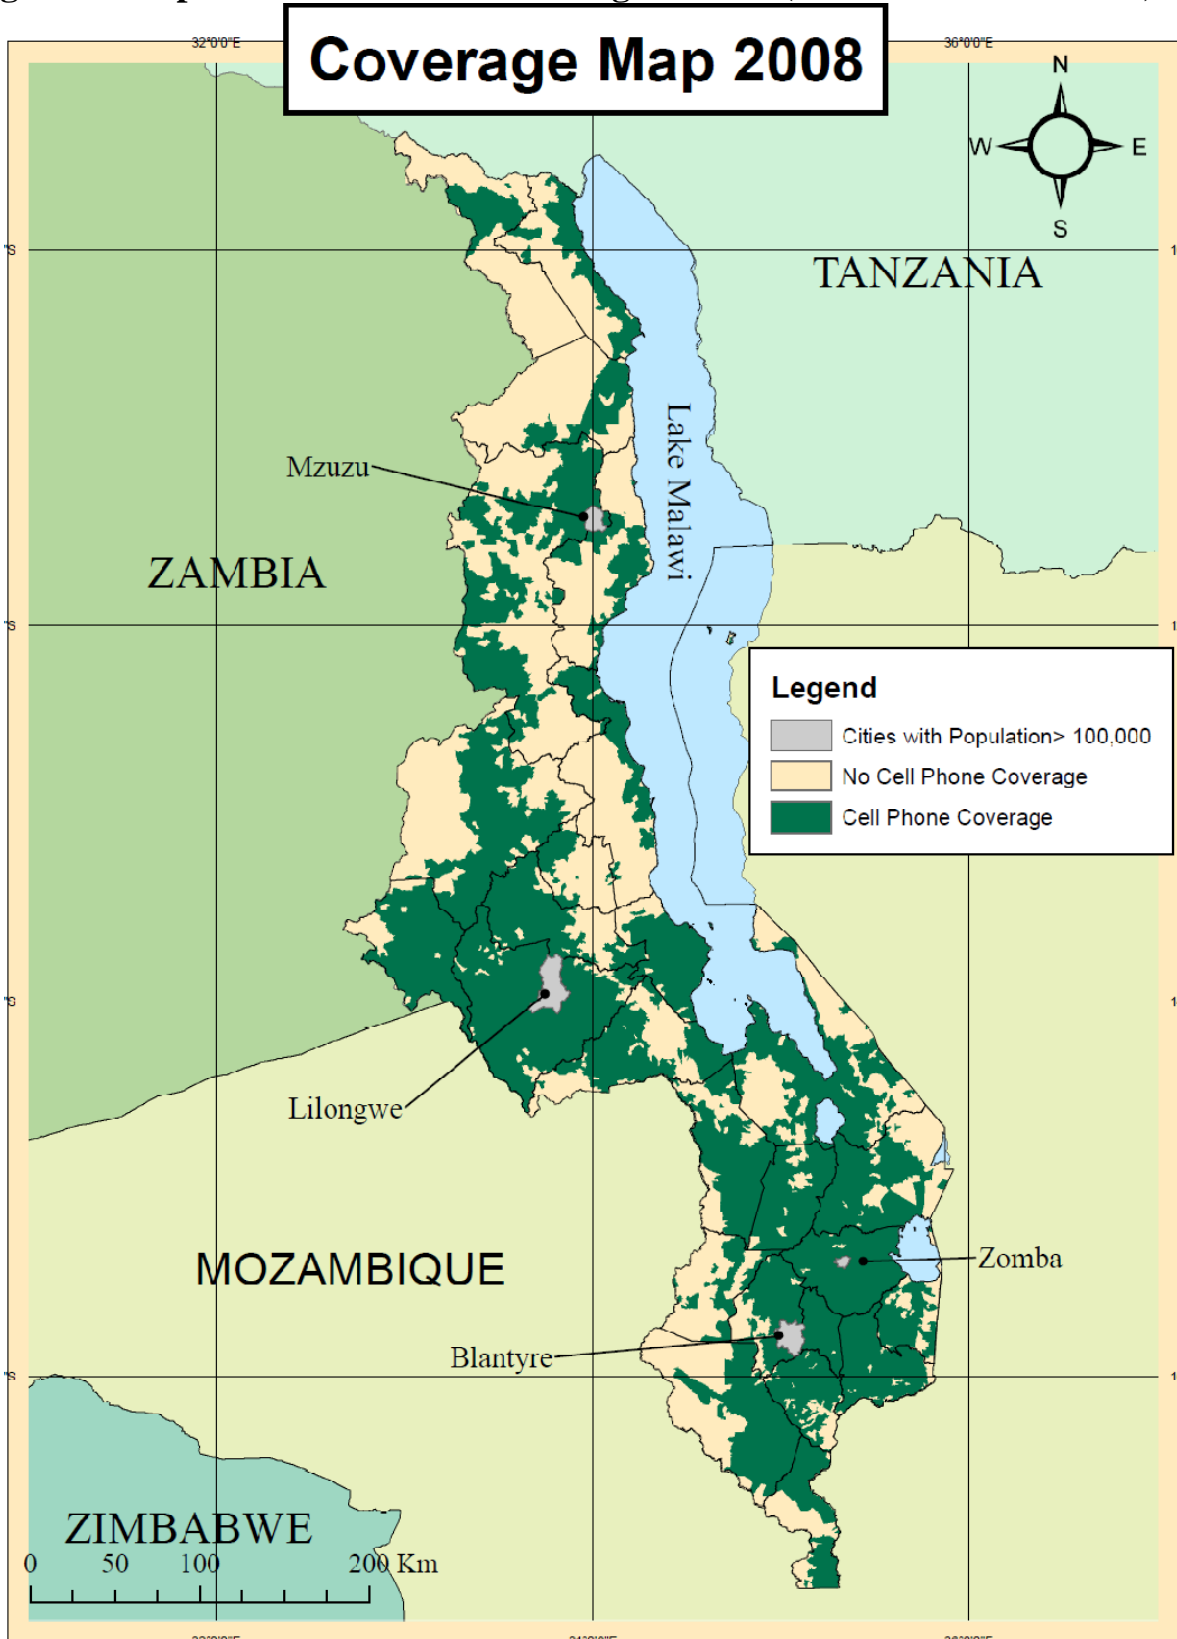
Coverage Map 2008

32°0'0"E

36°0'0"E

N
W
E
S

TANZANIA

Lake Malawi

Mzuzu

ZAMBIA

Legend
Cities with Population> 100,000
No Cell Phone Coverage
Cell Phone Coverage

Lilongwe

MOZAMBIQUE

Zomba

Blantyre

ZIMBABWE

0 50 100 200 Km